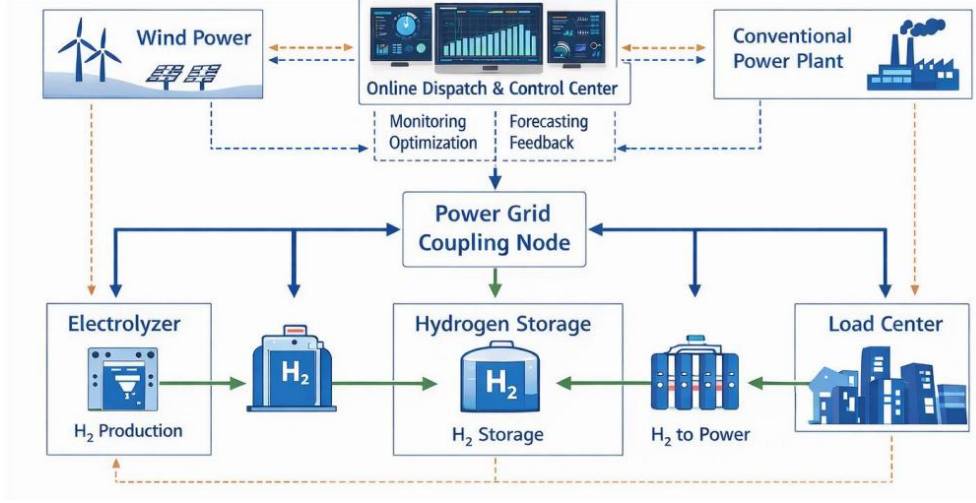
Wind Power

Online Dispatch & Control Center

Conventional Power Plant

Monitoring
Optimization

Forecasting
Feedback

Power Grid Coupling Node

Electrolyzer

$H_2$ Production

$H_2$

Hydrogen Storage

$H_2$

$H_2$ Storage

$H_2$ to Power

Load Center